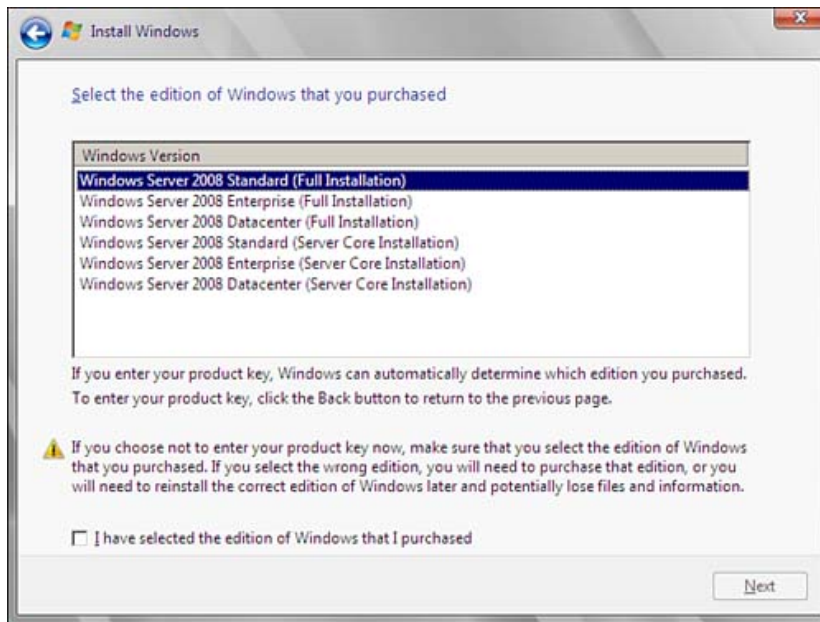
Install Windows

Select the edition of Windows that you purchased

| Windows Version |
|---|
| Windows Server 2008 Standard (Full Installation) |
| Windows Server 2008 Enterprise (Full Installation) |
| Windows Server 2008 Datacenter (Full Installation) |
| Windows Server 2008 Standard (Server Core Installation) |
| Windows Server 2008 Enterprise (Server Core Installation) |
| Windows Server 2008 Datacenter (Server Core Installation) |

If you enter your product key, Windows can automatically determine which edition you purchased. To enter your product key, click the Back button to return to the previous page.

If you choose not to enter your product key now, make sure that you select the edition of Windows that you purchased. If you select the wrong edition, you will need to purchase that edition, or you will need to reinstall the correct edition of Windows later and potentially lose files and information.

I have selected the edition of Windows that I purchased

Next